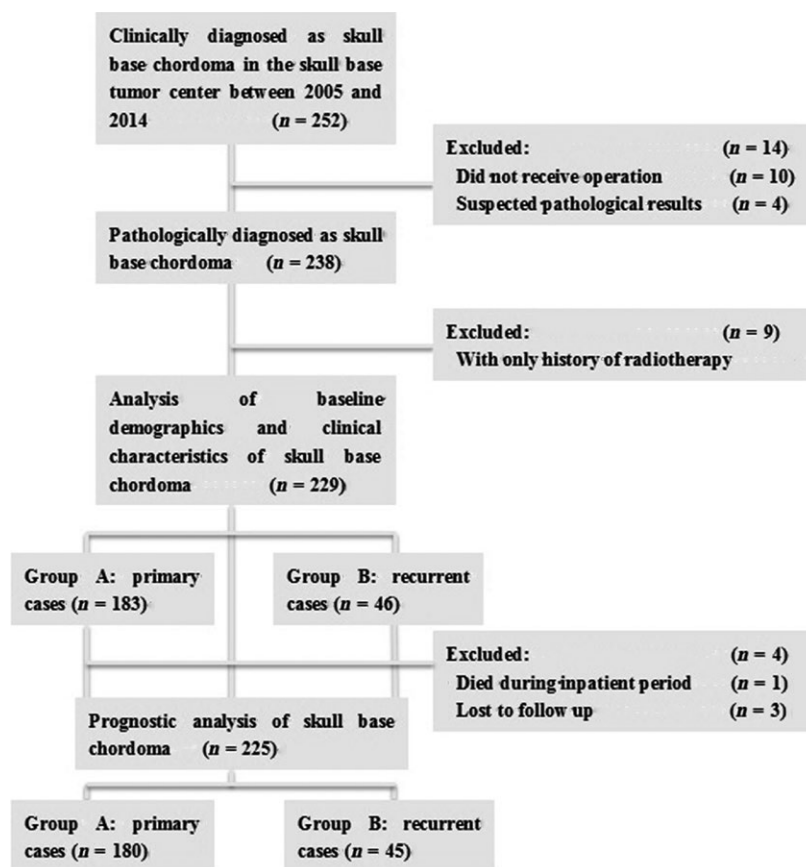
Clinically diagnosed as skull base chordoma in the skull base tumor center between 2005 and 2014 ($n = 252$)

Excluded: ($n = 14$)
Did not receive operation ($n = 10$)
Suspected pathological results ($n = 4$)

Pathologically diagnosed as skull base chordoma ($n = 238$)

Excluded: ($n = 9$)
With only history of radiotherapy

Analysis of baseline demographics and clinical characteristics of skull base chordoma ($n = 229$)

Group A: primary cases ($n = 183$)

Group B: recurrent cases ($n = 46$)

Excluded: ($n = 4$)
Died during inpatient period ($n = 1$)
Lost to follow up ($n = 3$)

Prognostic analysis of skull base chordoma ($n = 225$)

Group A: primary cases ($n = 180$)

Group B: recurrent cases ($n = 45$)